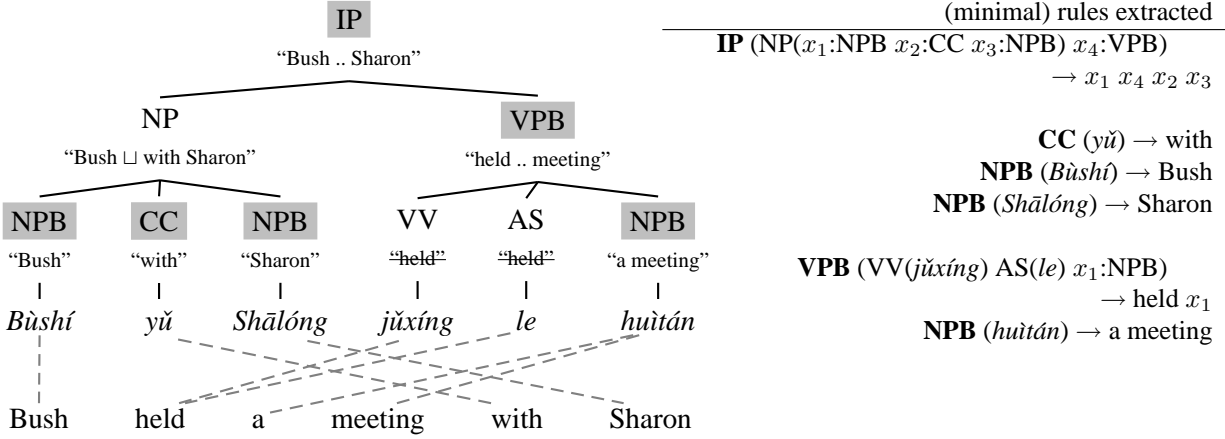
IP
"Bush .. Sharon"

NP
"Bush ⊔ with Sharon"

VPB
"held .. meeting"

NPB
"Bush"

CC
"with"

NPB
"Sharon"

VV
~~"held"~~

AS
~~"held"~~

NPB
"a meeting"

*Bùshí* *yǔ* *Shālóng* *jǔxíng* *le* *huìtán*

Bush held a meeting with Sharon

(minimal) rules extracted

**IP** (NP($x_1$:NPB $x_2$:CC $x_3$:NPB) $x_4$:VPB) $\rightarrow x_1\ x_4\ x_2\ x_3$

**CC** (*yǔ*) → with
**NPB** (*Bùshí*) → Bush
**NPB** (*Shālóng*) → Sharon

**VPB** (VV(*jǔxíng*) AS(*le*) $x_1$:NPB) → held $x_1$
**NPB** (*huìtán*) → a meeting